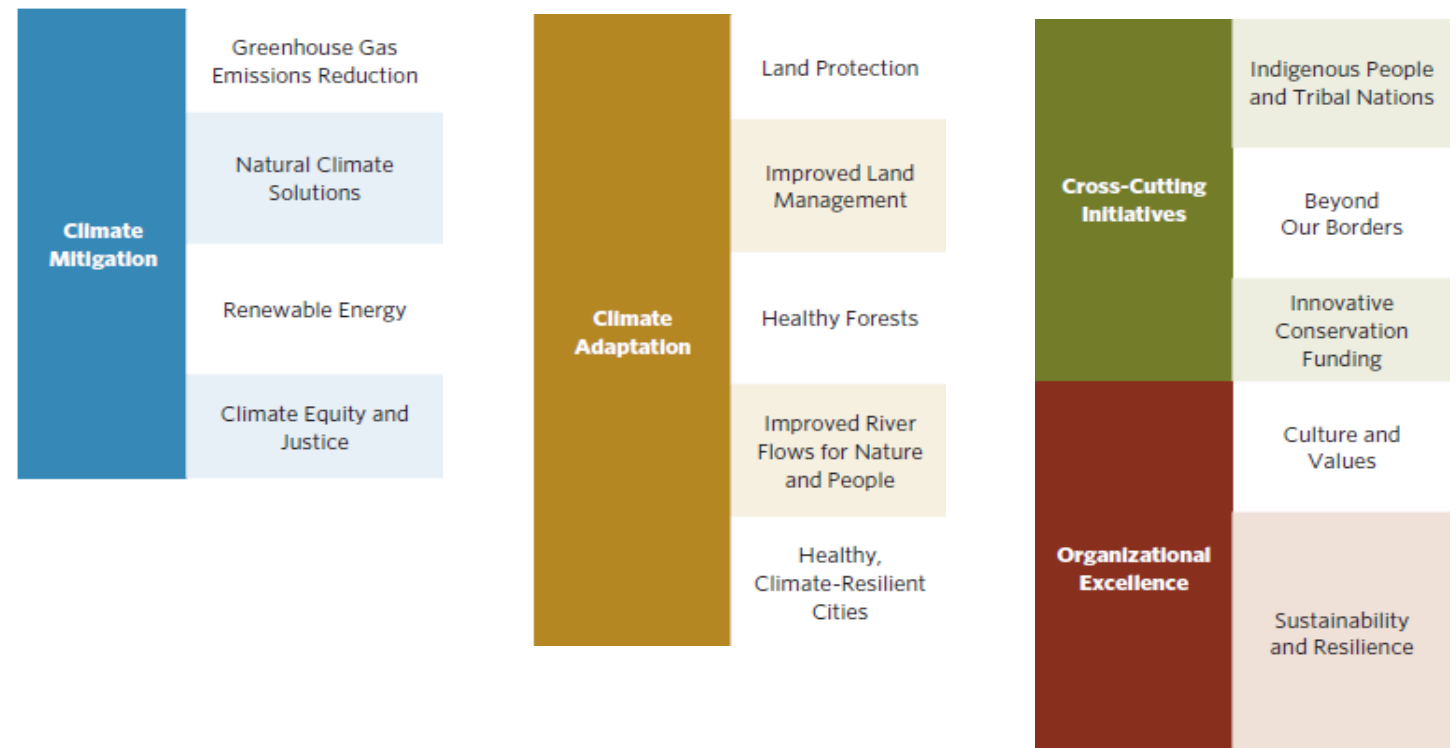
Climate Mitigation

Greenhouse Gas Emissions Reduction

Natural Climate Solutions

Renewable Energy

Climate Equity and Justice

Climate Adaptation

Land Protection

Improved Land Management

Healthy Forests

Improved River Flows for Nature and People

Healthy, Climate-Resilient Cities

Cross-Cutting Initiatives

Indigenous People and Tribal Nations

Beyond Our Borders

Innovative Conservation Funding

Organizational Excellence

Culture and Values

Sustainability and Resilience